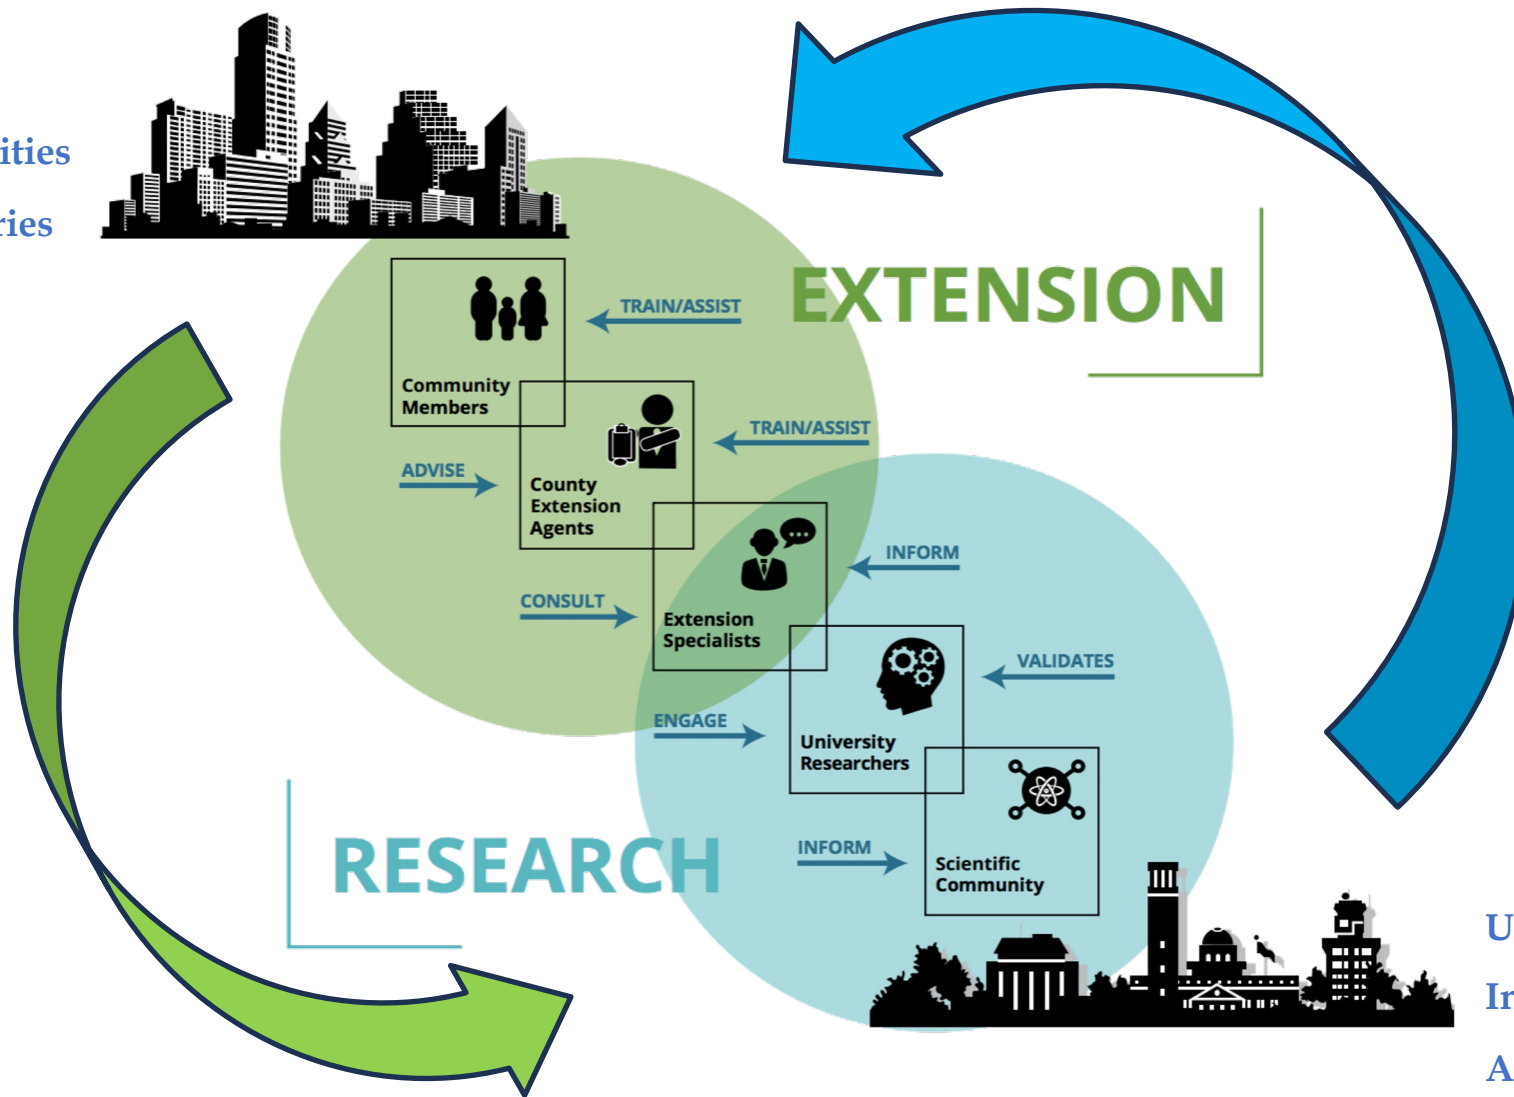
ities
ries

EXTENSION

Community Members

TRAIN/ASSIST

County Extension Agents

TRAIN/ASSIST

ADVISE

Extension Specialists

INFORM

CONSULT

University Researchers

VALIDATES

ENGAGE

Scientific Community

INFORM

RESEARCH

U
Ir
A